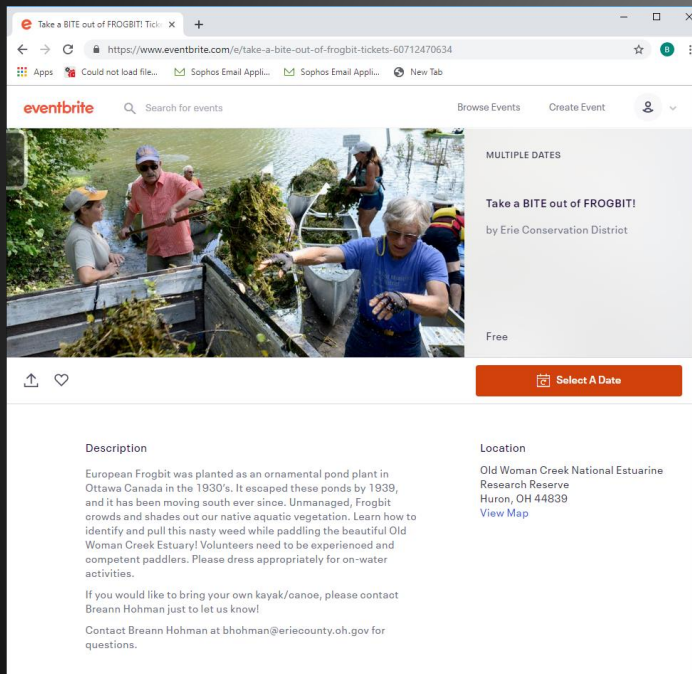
Take a BITE out of FROGBIT! Tick ×
+
https://www.eventbrite.com/e/take-a-bite-out-of-frogbit-tickets-60712470634
B
Apps Could not load file... Sophos Email Appli... Sophos Email Appli... New Tab

eventbrite Search for events Browse Events Create Event

MULTIPLE DATES

Take a BITE out of FROGBIT!

by Erie Conservation District

Free

Select A Date

Description

European Frogbit was planted as an ornamental pond plant in Ottawa Canada in the 1930's. It escaped these ponds by 1939, and it has been moving south ever since. Unmanaged, Frogbit crowds and shades out our native aquatic vegetation. Learn how to identify and pull this nasty weed while paddling the beautiful Old Woman Creek Estuary! Volunteers need to be experienced and competent paddlers. Please dress appropriately for on-water activities.

If you would like to bring your own kayak/canoe, please contact Breann Hohman just to let us know!

Contact Breann Hohman at bhohman@eriecounty.oh.gov for questions.

Location

Old Woman Creek National Estuarine Research Reserve
Huron, OH 44839
View Map